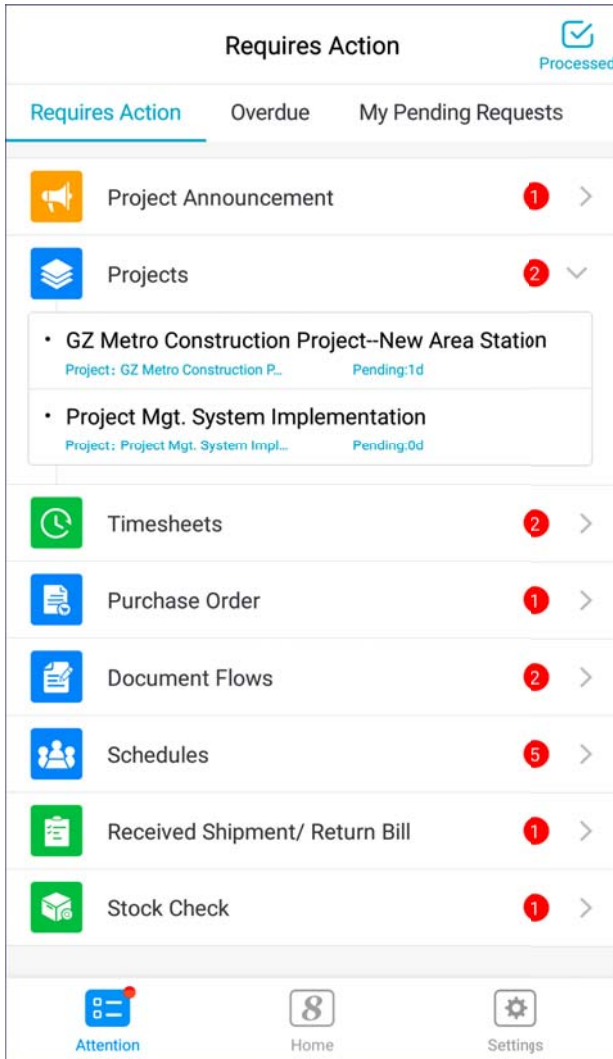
Requires Action

Processed

Requires Action Overdue My Pending Requests

Project Announcement 1

Projects 2

• GZ Metro Construction Project--New Area Station
Project: GZ Metro Construction P... Pending:1d

• Project Mgt. System Implementation
Project: Project Mgt. System Impl... Pending:0d

Timesheets 2

Purchase Order 1

Document Flows 2

Schedules 5

Received Shipment/ Return Bill 1

Stock Check 1

Attention Home Settings